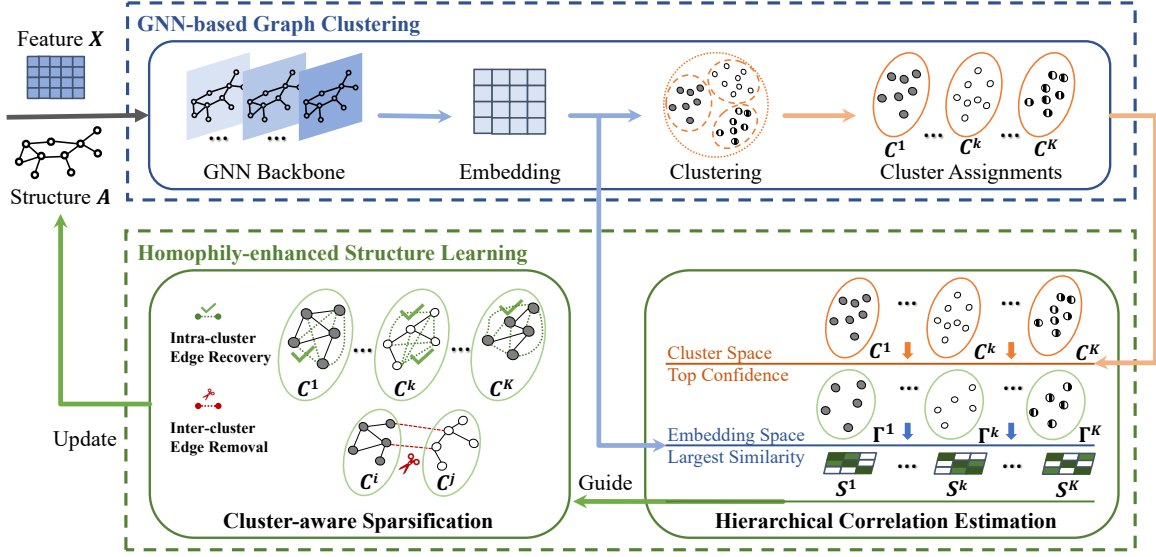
Feature $\boldsymbol{X}$

GNN-based Graph Clustering

...

...

GNN Backbone

Embedding

Clustering

$\boldsymbol{C}^1$ ... $\boldsymbol{C}^k$ ... $\boldsymbol{C}^K$

Cluster Assignments

Structure $\boldsymbol{A}$

Homophily-enhanced Structure Learning

Intra-cluster Edge Recovery

Inter-cluster Edge Removal

$\boldsymbol{C}^1$ ... $\boldsymbol{C}^k$ ... $\boldsymbol{C}^K$

$\boldsymbol{C}^i$ $\boldsymbol{C}^j$

Update

Cluster-aware Sparsification

... ...

$\boldsymbol{C}^1$ $\boldsymbol{C}^k$ $\boldsymbol{C}^K$

Cluster Space

Top Confidence

... ...

$\boldsymbol{\Gamma}^1$ $\boldsymbol{\Gamma}^k$ $\boldsymbol{\Gamma}^K$

Embedding Space

Largest Similarity

... ...

$\boldsymbol{S}^1$ $\boldsymbol{S}^k$ $\boldsymbol{S}^K$

Guide

Hierarchical Correlation Estimation